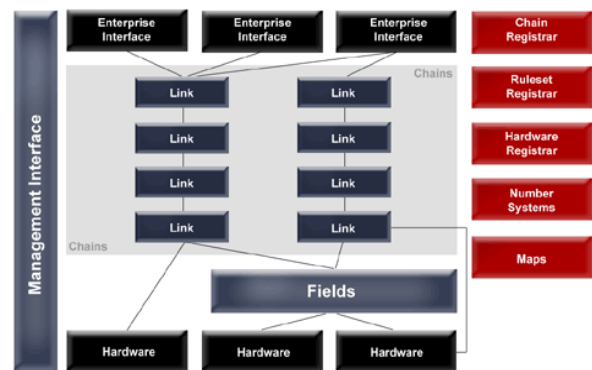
Management Interface

Enterprise Interface

Enterprise Interface

Enterprise Interface

Chain Registrar

Chains

Link

Link

Ruleset Registrar

Link

Link

Hardware Registrar

Link

Link

Number Systems

Link

Link

Chains

Maps

Fields

Hardware

Hardware

Hardware